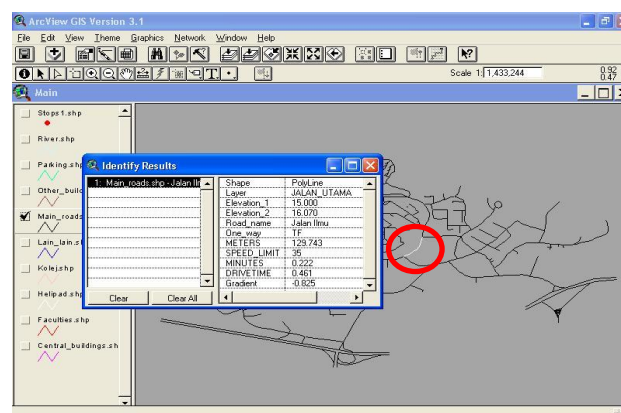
ArcView GIS Version 3.1

File Edit View Theme Graphics Network Window Help

Scale 1: 1,433,244

0.92
0.47

Main

Stops1.shp

River.shp

Parking.shp

Other_build

Main_roads

Lain_lain.s

Kolej.shp

Helipad.shp

Faculties.shp

Central_buildings.sh

Identify Results

1: Main_roads.shp - Jalan Ilm

| Shape | PolyLine |
|---|---|
| Layer | JALAN_UTAMA |
| Elevation_1 | 15.000 |
| Elevation_2 | 16.070 |
| Road_name | Jalan Ilmu |
| One_way | TF |
| METERS | 129.743 |
| SPEED_LIMIT | 35 |
| MINUTES | 0.222 |
| DRIVETIME | 0.461 |
| Gradient | -0.825 |

Clear

Clear All